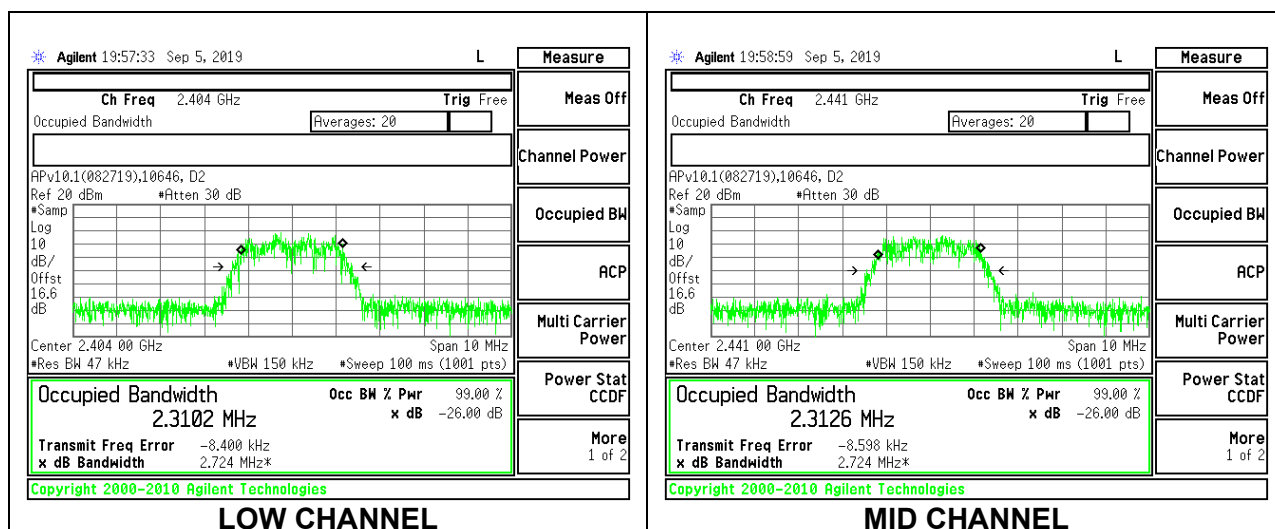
Agilent 19:57:33 Sep 5, 2019 L

Ch Freq 2.404 GHz Trig Free

Occupied Bandwidth Averages: 20

APv10.1(082719),10646, D2

Ref 20 dBm #Atten 30 dB

#Samp
Log
10
dB/
Offst
16.6
dB

Center 2.404 00 GHz Span 10 MHz

#Res BW 47 kHz #VBW 150 kHz #Sweep 100 ms (1001 pts)

Occupied Bandwidth Occ BW % Pwr 99.00 %

2.3102 MHz x dB -26.00 dB

Transmit Freq Error -8.400 kHz

x dB Bandwidth 2.724 MHz*

Copyright 2000-2010 Agilent Technologies

Measure

Meas Off

Channel Power

Occupied BW

ACP

Multi Carrier Power

Power Stat CCDF

More 1 of 2

LOW CHANNEL

Agilent 19:58:59 Sep 5, 2019 L

Ch Freq 2.441 GHz Trig Free

Occupied Bandwidth Averages: 20

APv10.1(082719),10646, D2

Ref 20 dBm #Atten 30 dB

#Samp
Log
10
dB/
Offst
16.6
dB

Center 2.441 00 GHz Span 10 MHz

#Res BW 47 kHz #VBW 150 kHz #Sweep 100 ms (1001 pts)

Occupied Bandwidth Occ BW % Pwr 99.00 %

2.3126 MHz x dB -26.00 dB

Transmit Freq Error -8.598 kHz

x dB Bandwidth 2.724 MHz*

Copyright 2000-2010 Agilent Technologies

Measure

Meas Off

Channel Power

Occupied BW

ACP

Multi Carrier Power

Power Stat CCDF

More 1 of 2

MID CHANNEL